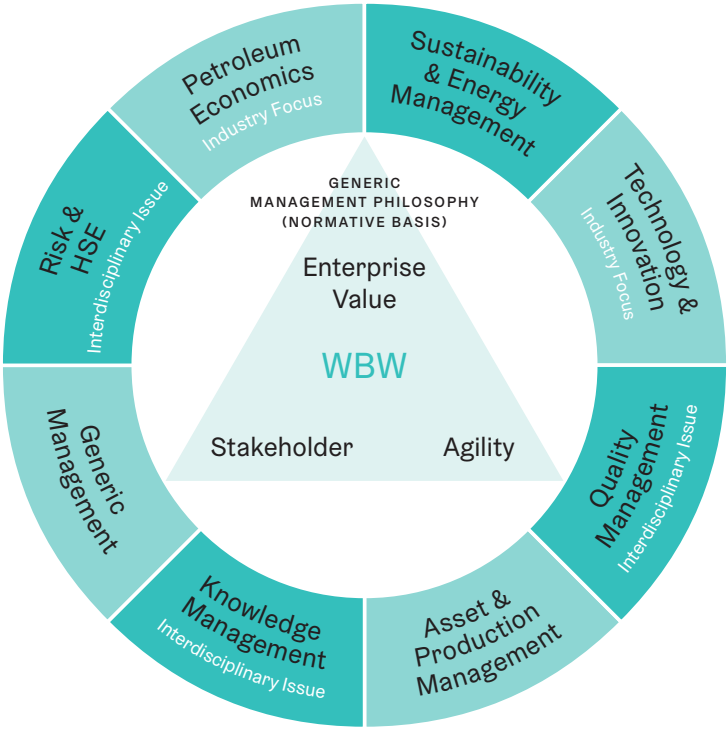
Petroleum Economics
Industry Focus

Sustainability & Energy Management

Technology & Innovation
Industry Focus

Quality Management
Interdisciplinary Issue

Asset & Production Management

Knowledge Management
Interdisciplinary Issue

Generic Management

Risk & HSE
Interdisciplinary Issue

GENERIC MANAGEMENT PHILOSOPHY (NORMATIVE BASIS)

Enterprise Value

WBW

Stakeholder

Agility